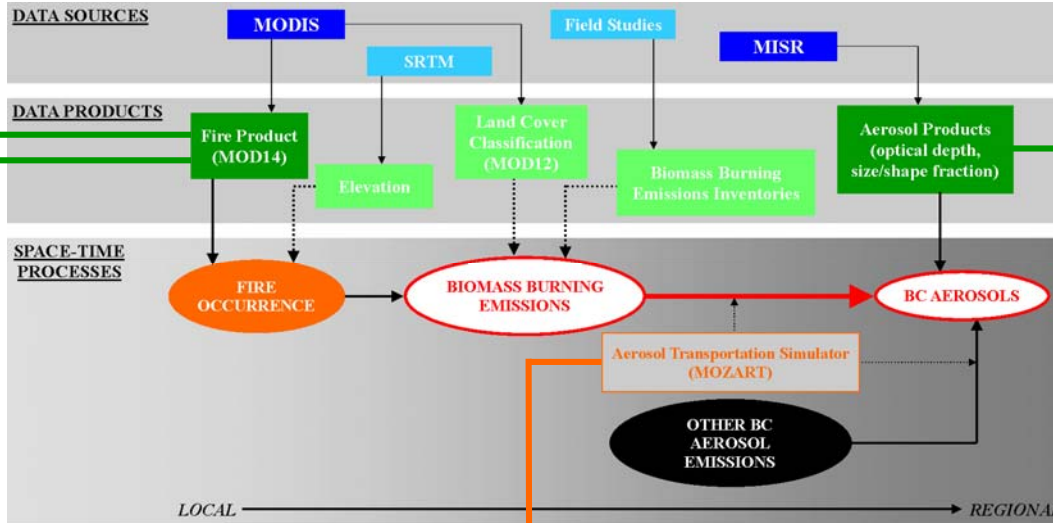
DATA SOURCES

MODIS

SRTM

Field Studies

MISR

DATA PRODUCTS

Fire Product (MOD14)

Elevation

Land Cover Classification (MOD12)

Biomass Burning Emissions Inventories

Aerosol Products (optical depth, size/shape fraction)

SPACE-TIME PROCESSES

FIRE OCCURRENCE

BIOMASS BURNING EMISSIONS

BC AEROSOLS

Aerosol Transportation Simulator (MOZART)

OTHER BC AEROSOL EMISSIONS

LOCAL

REGIONA